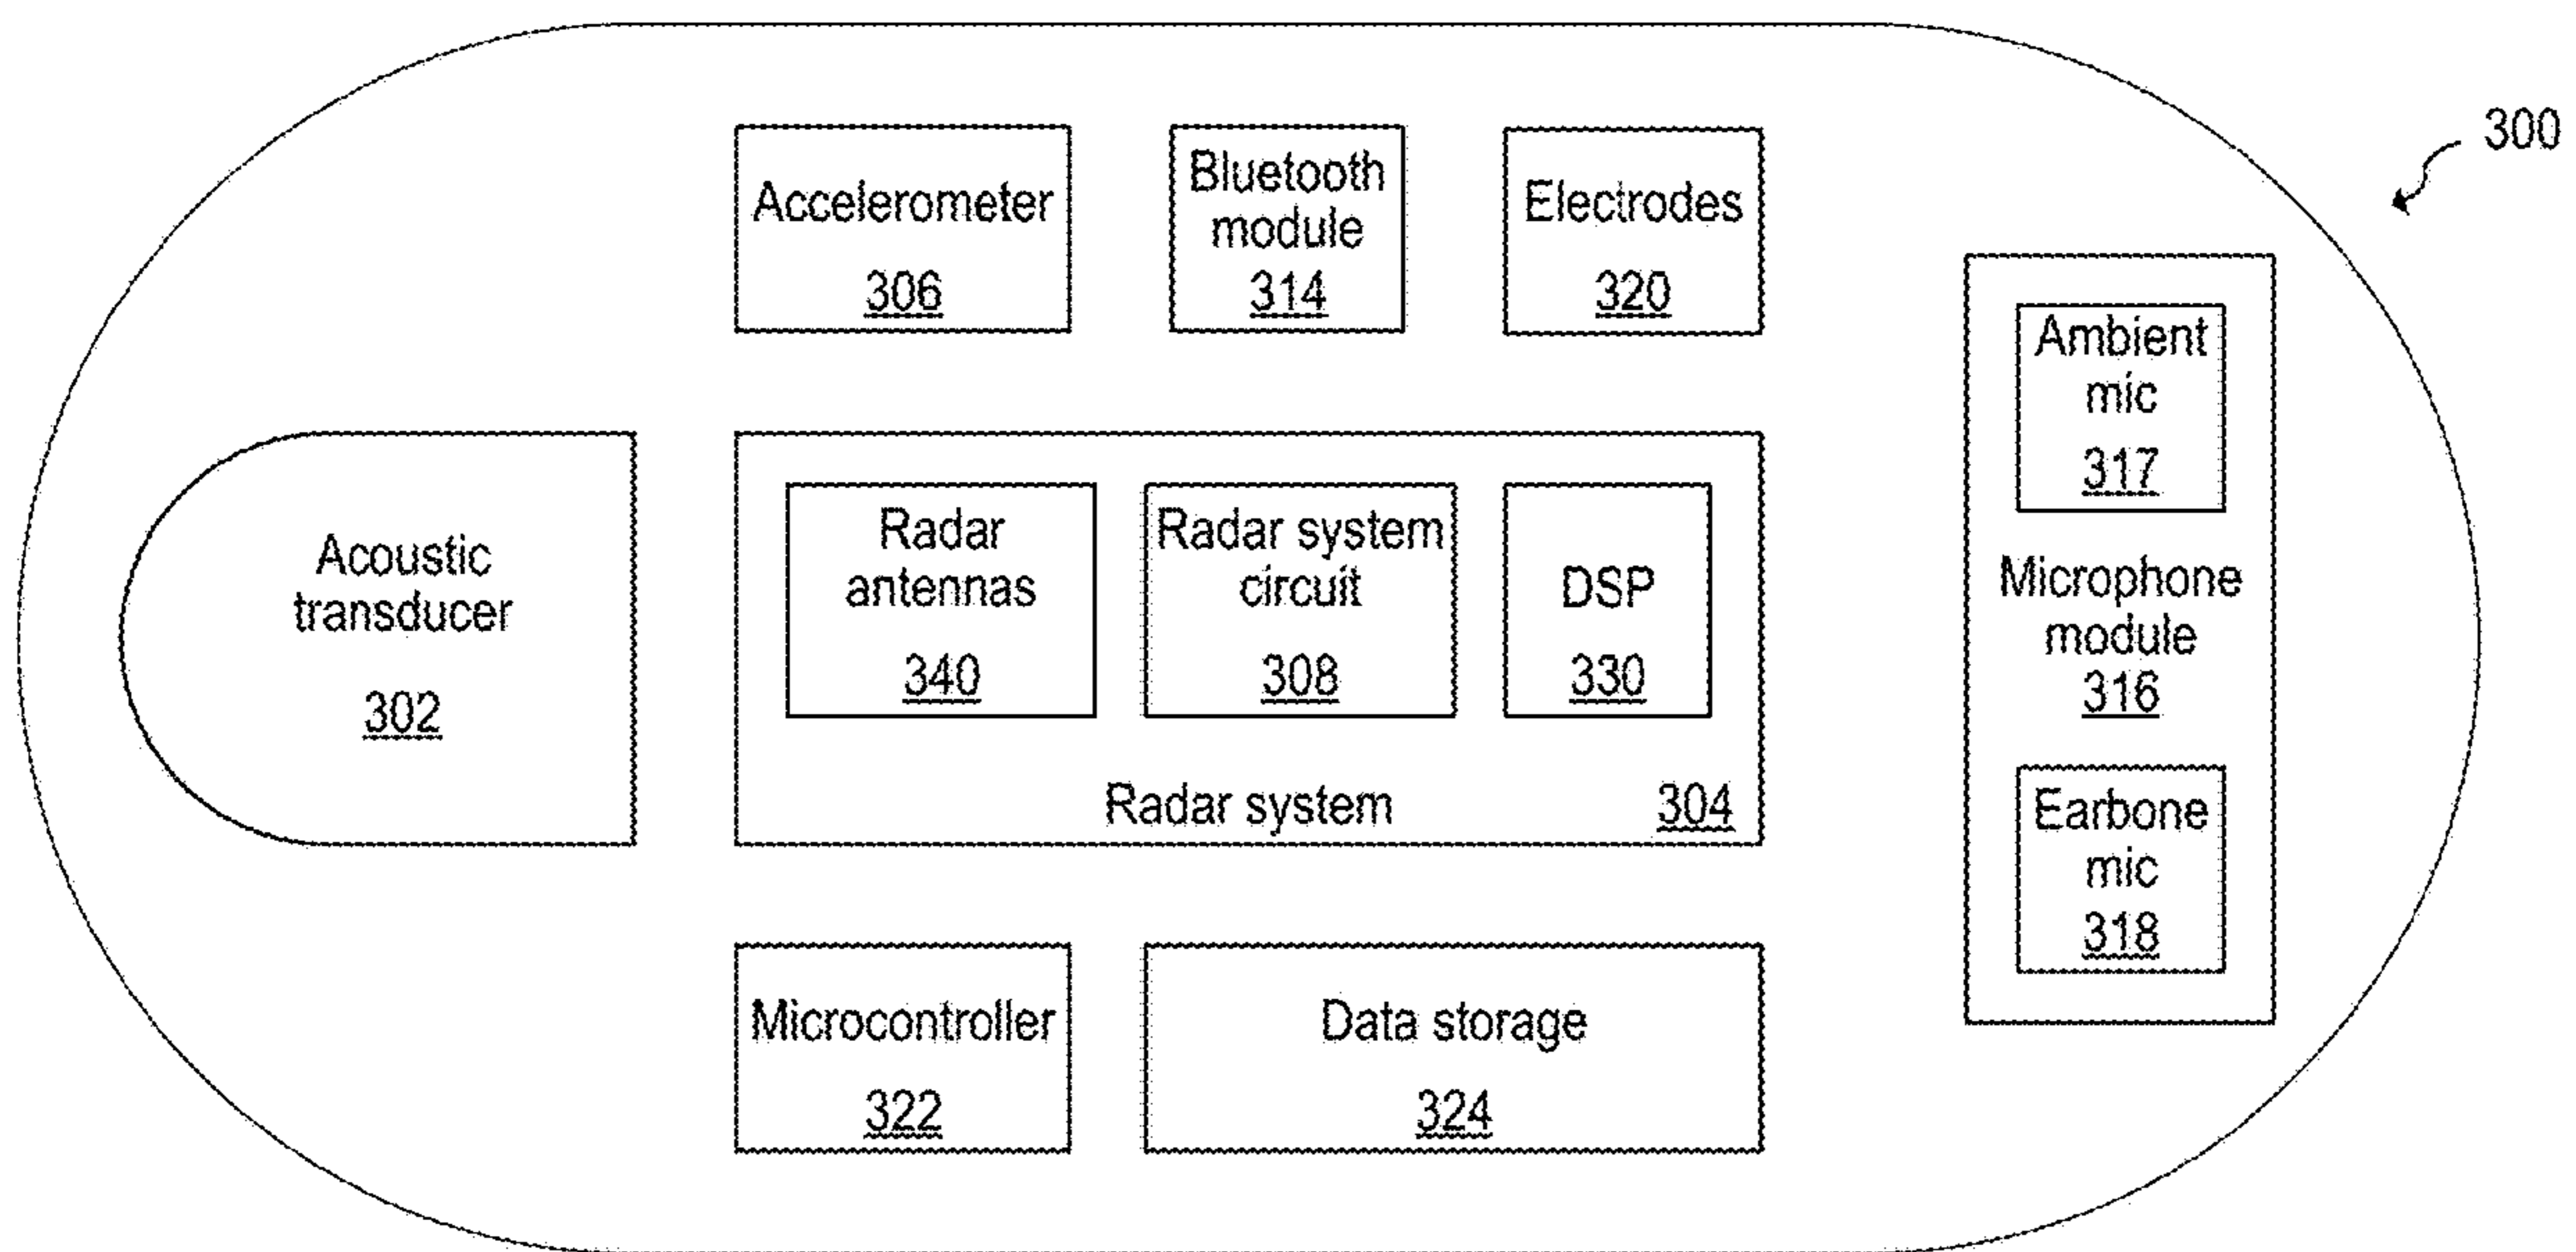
300

Accelerometer
306

Bluetooth module
314

Electrodes
320

Acoustic transducer
302

Radar antennas
340

Radar system circuit
308

DSP
330

Radar system 304

Ambient mic
317

Microphone module
316

Earbone mic
318

Microcontroller
322

Data storage
324